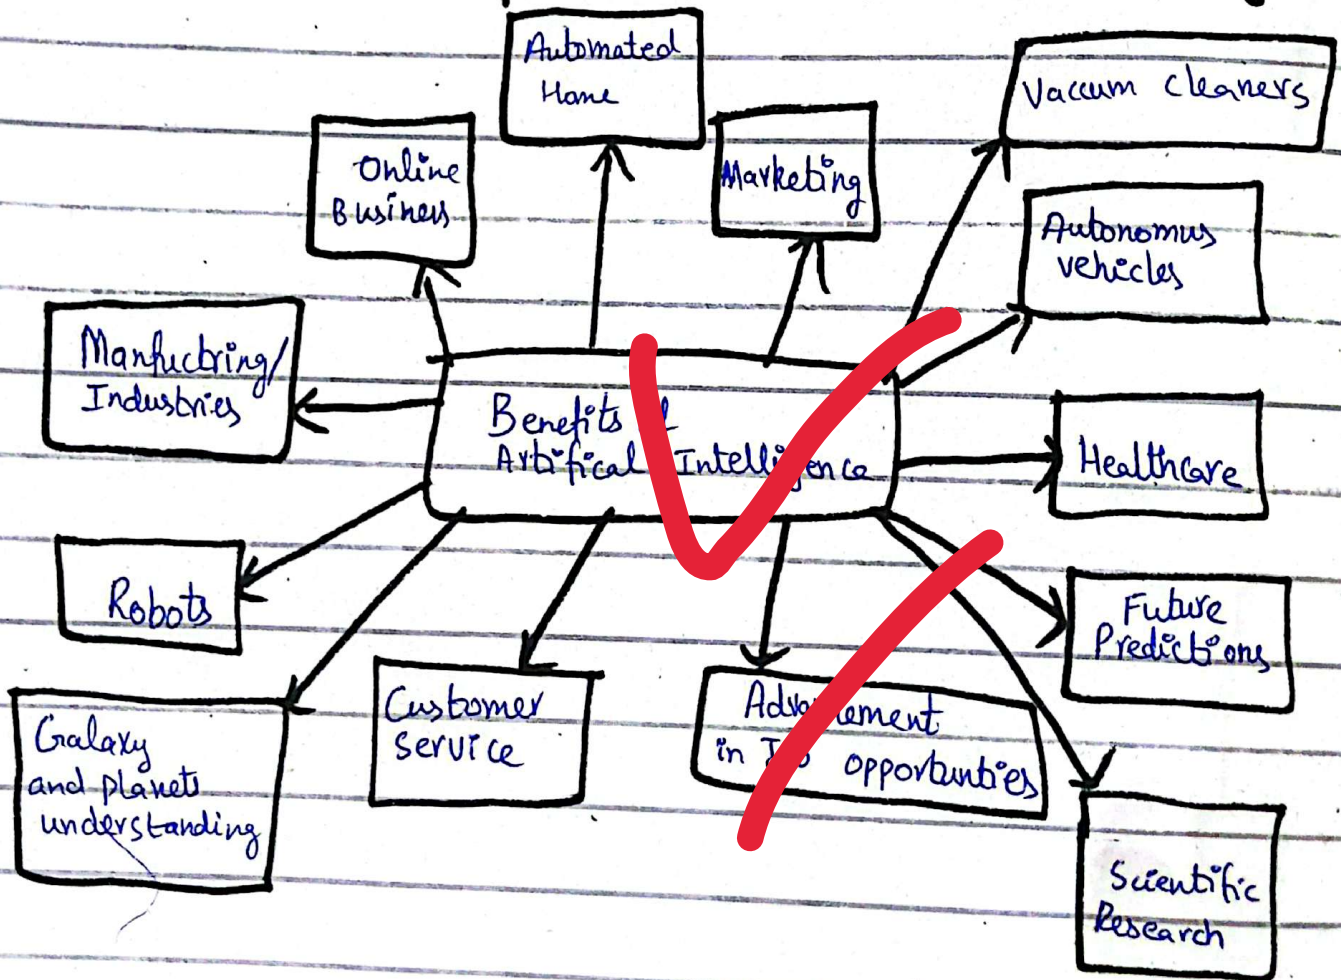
Automated Home

Online Business

Marketing

Vaccum cleaners

Autonomus vehicles

Manfuctring/ Industries

Benefits of Artifical Intelligence

Healthcare

Robots

Future Predictions

Galaxy and planets understanding

Customer service

Adv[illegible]ment in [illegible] opportunties

Scientific Research